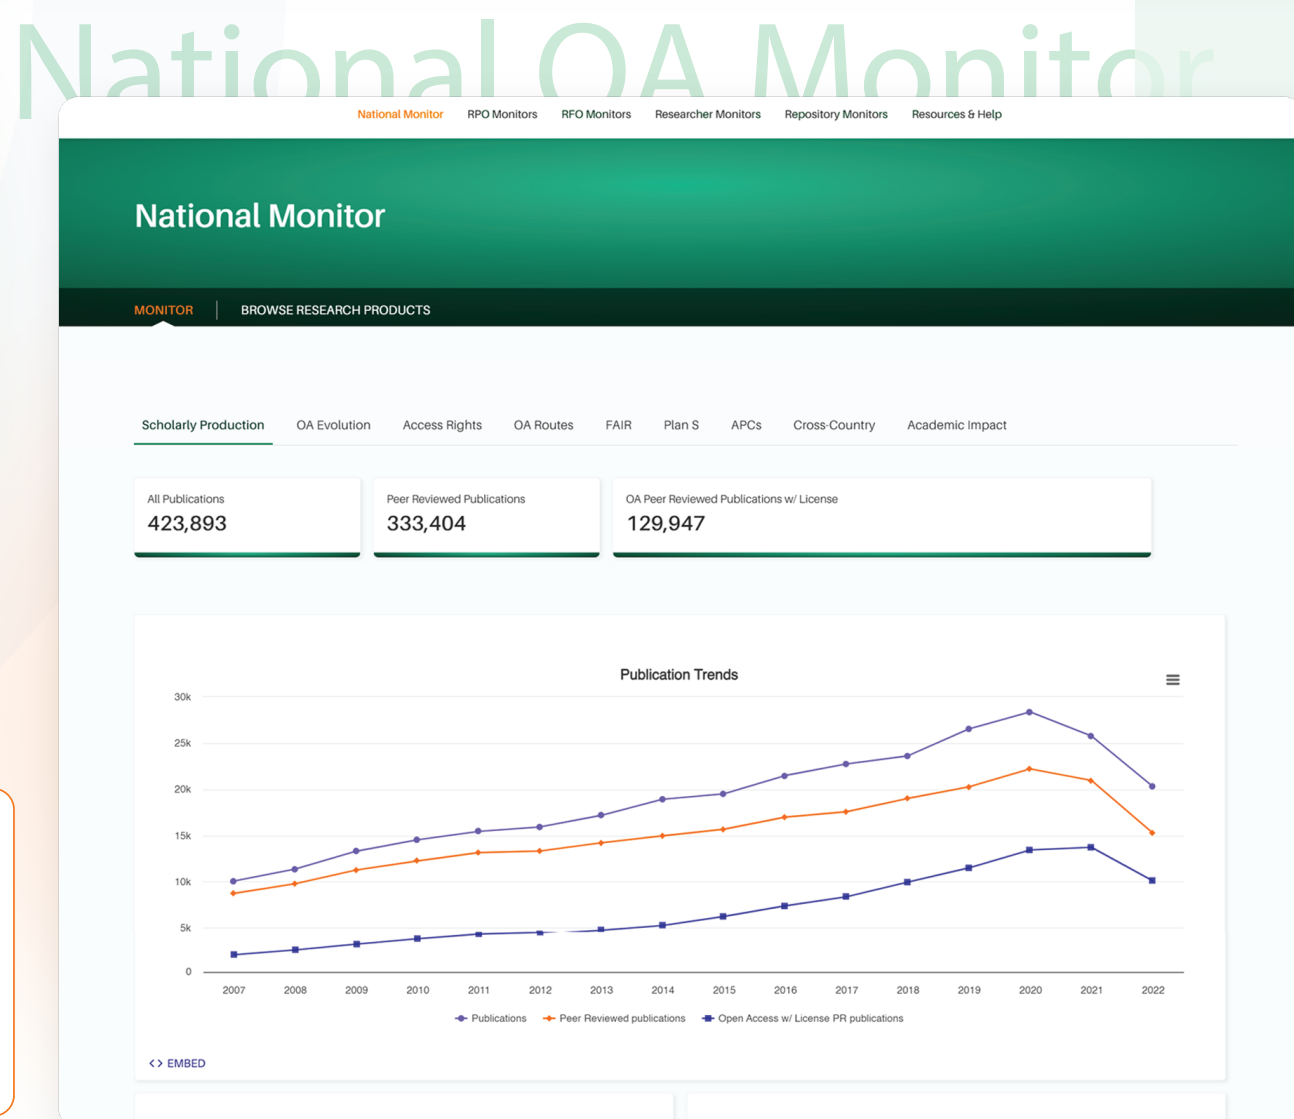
National OA Monitor

National Monitor RPO Monitors RFO Monitors Researcher Monitors Repository Monitors Resources & Help

National Monitor

MONITOR | BROWSE RESEARCH PRODUCTS

Scholarly Production OA Evolution Access Rights OA Routes FAIR Plan S APCs Cross-Country Academic Impact

All Publications
423,893

Peer Reviewed Publications
333,404

OA Peer Reviewed Publications w/ License
129,947

Publication Trends

30k
25k
20k
15k
10k
5k
0

2007 2008 2009 2010 2011 2012 2013 2014 2015 2016 2017 2018 2019 2020 2021 2022

Publications Peer Reviewed publications Open Access w/ License PR publications

<> EMBED